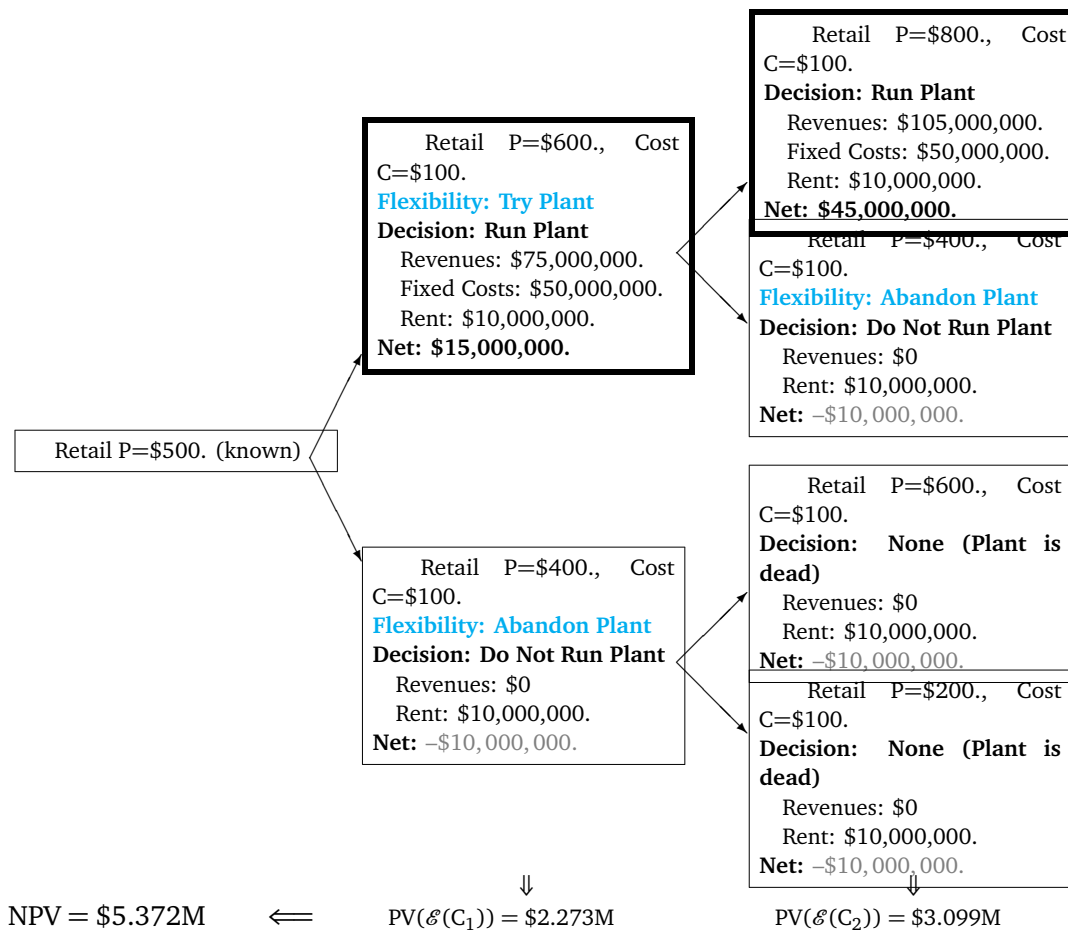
Retail P=$800., Cost C=$100.
**Decision: Run Plant**
Revenues: $105,000,000.
Fixed Costs: $50,000,000.
Rent: $10,000,000.
**Net: $45,000,000.**

Retail P=$600., Cost C=$100.
**Flexibility: Try Plant**
**Decision: Run Plant**
Revenues: $75,000,000.
Fixed Costs: $50,000,000.
Rent: $10,000,000.
**Net: $15,000,000.**

Retail P=$400., Cost C=$100.
**Flexibility: Abandon Plant**
**Decision: Do Not Run Plant**
Revenues: $0
Rent: $10,000,000.
**Net:** $-\$10,000,000.$

Retail P=$500. (known)

Retail P=$600., Cost C=$100.
**Decision: None (Plant is dead)**
Revenues: $0
Rent: $10,000,000.
**Net:** $-\$10,000,000.$

Retail P=$400., Cost C=$100.
**Flexibility: Abandon Plant**
**Decision: Do Not Run Plant**
Revenues: $0
Rent: $10,000,000.
**Net:** $-\$10,000,000.$

Retail P=$200., Cost C=$100.
**Decision: None (Plant is dead)**
Revenues: $0
Rent: $10,000,000.
**Net:** $-\$10,000,000.$

$\Downarrow$ $\Downarrow$

$NPV = \$5.372M$ $\Longleftarrow$ $PV(\mathscr{E}(C_1)) = \$2.273M$ $PV(\mathscr{E}(C_2)) = \$3.099M$